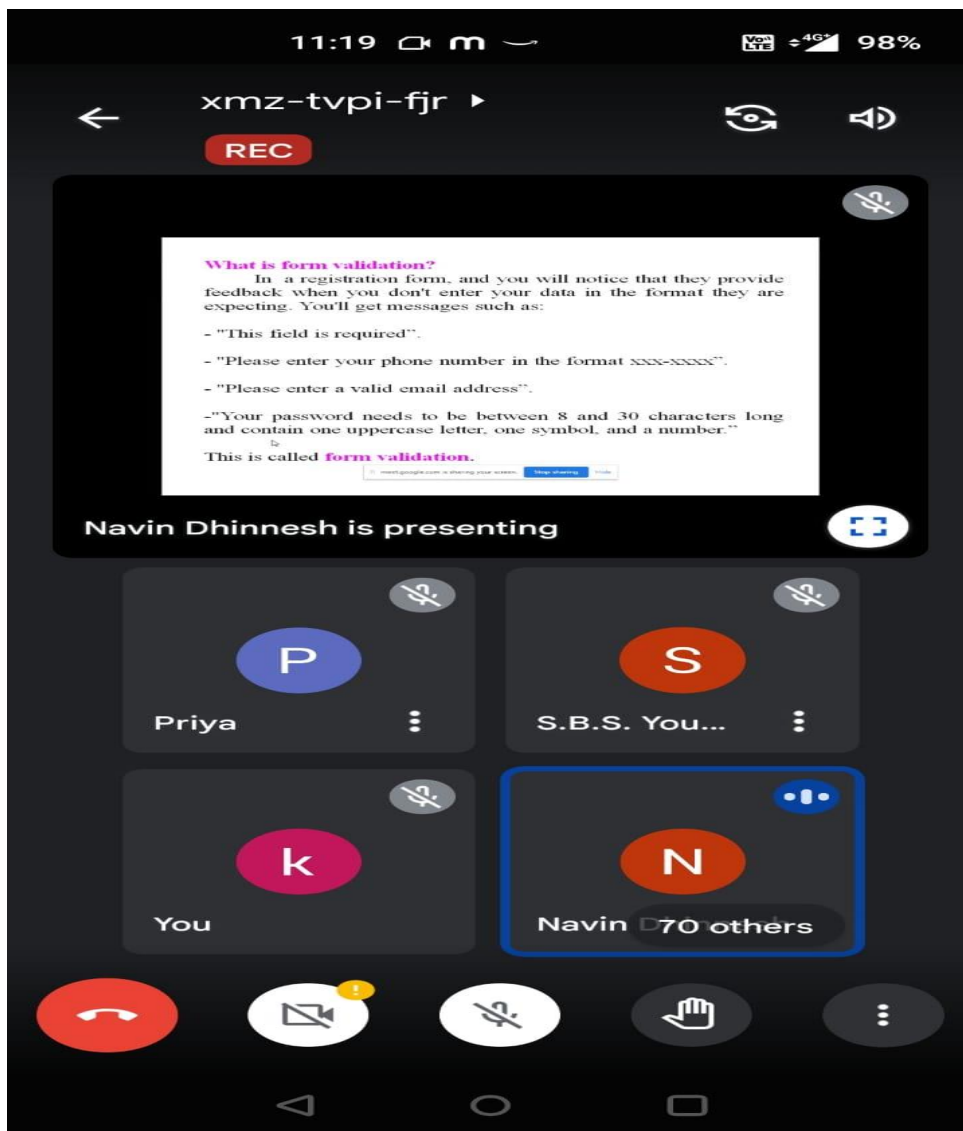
11:19 m

Vo LTE 4G 98%

xmz-tvpi-fjr ▸

REC

What is form validation?

In a registration form, and you will notice that they provide feedback when you don't enter your data in the format they are expecting. You'll get messages such as:

- "This field is required".

- "Please enter your phone number in the format xxx-xxxx".

- "Please enter a valid email address".

-"Your password needs to be between 8 and 30 characters long and contain one uppercase letter, one symbol, and a number."

This is called form validation.

meet.google.com is sharing your screen. Stop sharing Hide

Navin Dhinnesh is presenting

P

Priya

S

S.B.S. You...

k

You

N

Navin D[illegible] 70 others